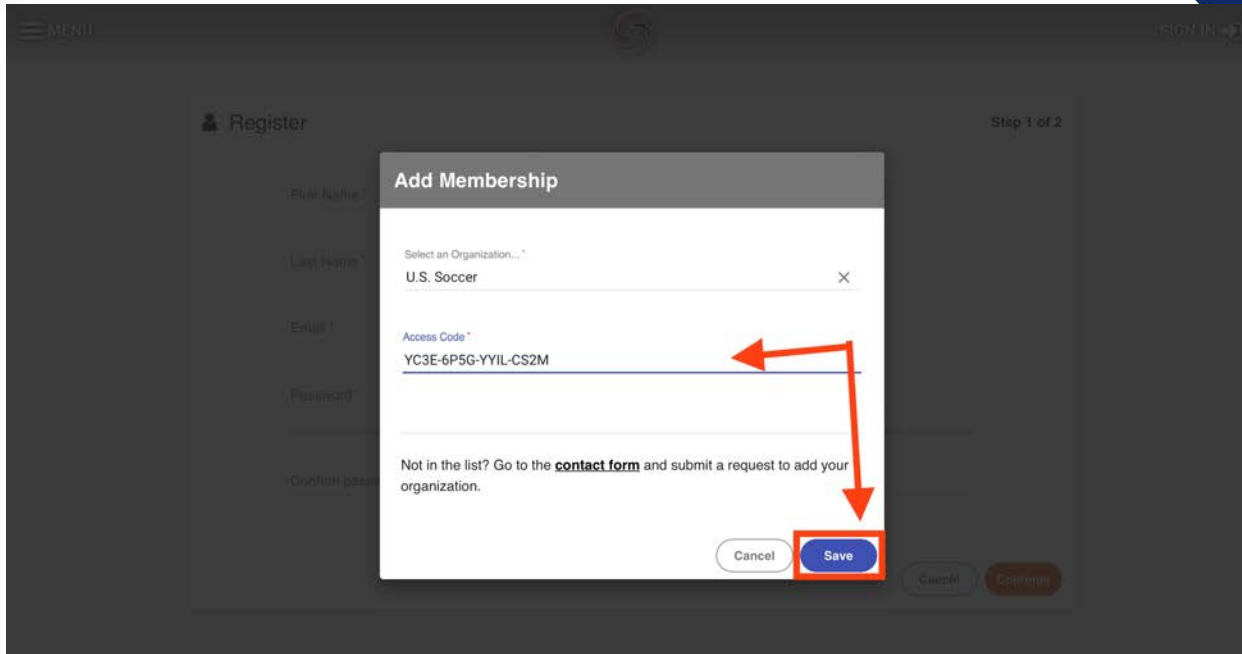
MENU

SIGN IN

Register

Step 1 of 2

First Name *

Last Name *

Email *

Password *

Confirm pass

Add Membership

Select an Organization... *
U.S. Soccer

Access Code *
YC3E-6P5G-YYIL-CS2M

Not in the list? Go to the **contact form** and submit a request to add your organization.

Cancel
Save

Cancel
Continue